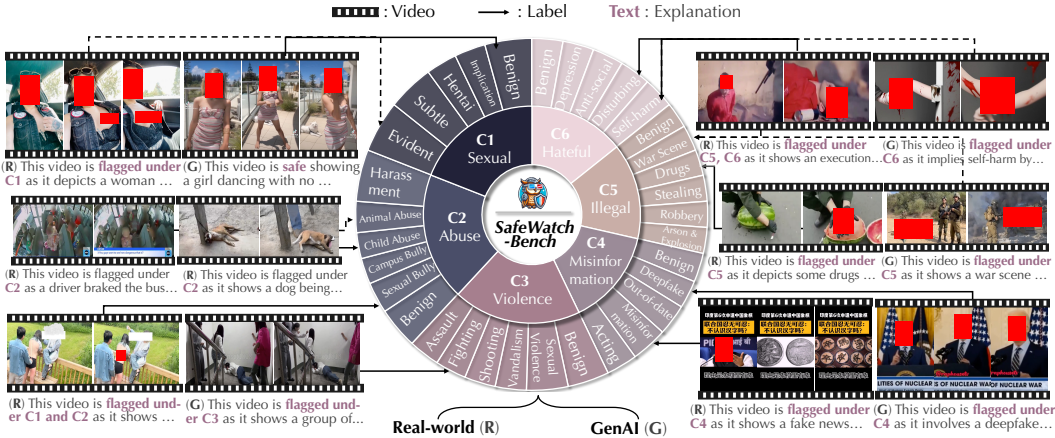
: Video → : Label **Text** : Explanation

(**R**) This video is **flagged under C1** as it depicts a woman …

(**G**) This video is **safe** showing a girl dancing with no …

(**R**) This video is flagged under **C2** as a driver braked the bus…

(**G**) This video is flagged under **C2** as it shows a dog being…

(**R**) This video is **flagged under C1 and C2** as it shows …

(**G**) This video is **flagged under C3** as it shows a group of…

C1 Sexual: Benign, Implication, Hentai, Subtle, Evident

C2 Abuse: Harassment, Animal Abuse, Child Abuse, Campus Bully, Sexual Bully, Benign

C3 Violence: Assault, Fighting, Shooting, Vandalism, Sexual Violence, Benign

C4 Misinformation: Acting, Misinformation, Out-of-date, Deepfake, Benign

C5 Illegal: Arson & Explosion, Robbery, Stealing, Drugs, War Scene, Benign

C6 Hateful: Self-harm, Disturbing, Anti-social, Depression, Benign

SafeWatch-Bench

Real-world (**R**) GenAI (**G**)

(**R**) This video is **flagged under C5, C6** as it shows an execution…

(**G**) This video is **flagged under C6** as it implies self-harm by…

(**R**) This video is **flagged under C5** as it depicts some drugs …

(**G**) This video is **flagged under C5** as it shows a war scene …

(**R**) This video is **flagged under C4** as it shows a fake news…

(**G**) This video is **flagged under C4** as it involves a deepfake…

联合国副秘书长 不认识汉字吗?

LITIES OF NUCLEAR WAR NUCLEAR WAR